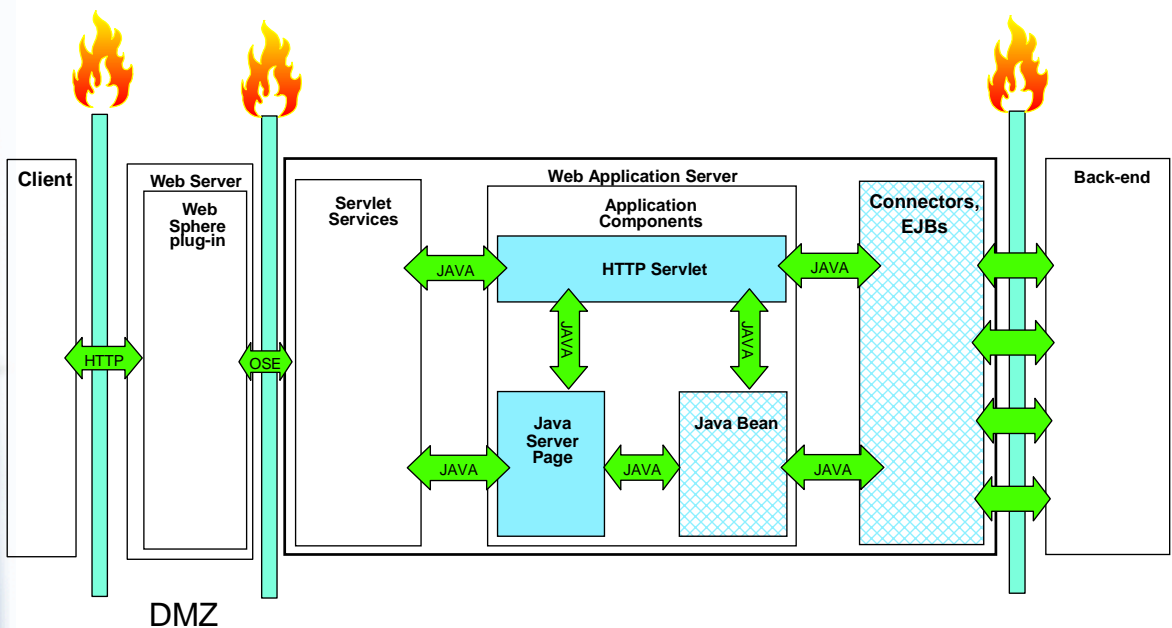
Client

HTTP

Web Server

Web Sphere plug-in

OSE

Web Application Server

Servlet Services

JAVA

JAVA

Application Components

HTTP Servlet

JAVA

JAVA

Java Server Page

JAVA

Java Bean

JAVA

JAVA

Connectors, EJBs

Back-end

DMZ